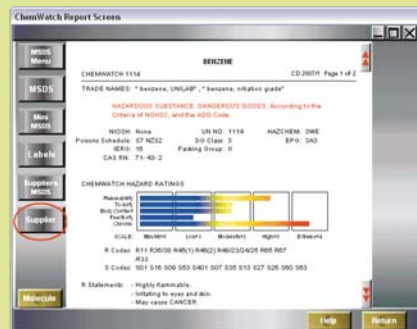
ChemWatch Report Screen

MSDS Menu

MSDS

Mini MSDS

Labels

Suppliers MSDS

Supplier

Molecule

BENZENE

CHEMWATCH 1114

CD 2007/1 Page 1 of 2

TRADE NAMES: " benzene, UNILAB" ," benzene, nitration grade"

HAZARDOUS SUBSTANCE. DANGEROUS GOODS. According to the Criteria of NOHSC, and the ADG Code.

| NIOSH: None | UN NO: 1114 | HAZCHEM: 3WE |
|---|---|---|
| Poisons Schedule: S7 NZS2 | DG Class: 3 | EPG: 3A0 |
| IERG: 16 | Packing Group: II | |
| CAS RN: 71-43-2 | | |

CHEMWATCH HAZARD RATINGS

Flammability
Toxicity
Body Contact
Reactivity
Chronic

SCALE: Min/Nil Low Moderate High Extreme

R Codes: R11 R36/38 R45(1) R46(2) R48/23/24/25 R65 R67 R33

S Codes: S01 S16 S09 S53 S401 S07 S35 S13 S27 S26 S60 S63

R Statements: - Highly flammable.
- Irritating to eyes and skin.
- May cause CANCER.

Help

Return